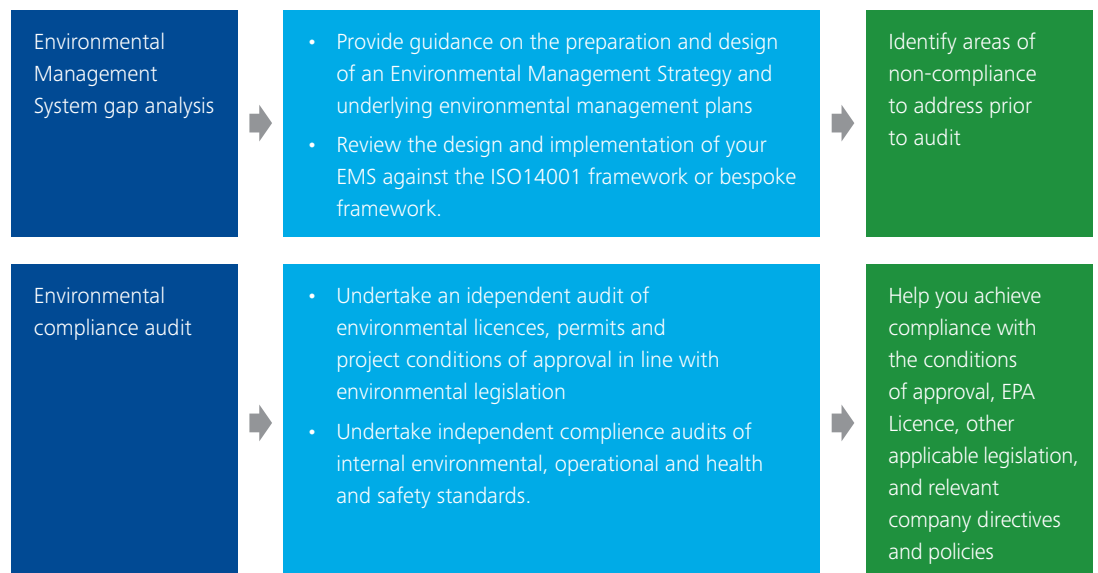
Environmental Management System gap analysis

• Provide guidance on the preparation and design of an Environmental Management Strategy and underlying environmental management plans

• Review the design and implementation of your EMS against the ISO14001 framework or bespoke framework.

Identify areas of non-compliance to address prior to audit

Environmental compliance audit

• Undertake an idependent audit of environmental licences, permits and project conditions of approval in line with environmental legislation

• Undertake independent complience audits of internal environmental, operational and health and safety standards.

Help you achieve compliance with the conditions of approval, EPA Licence, other applicable legislation, and relevant company directives and policies